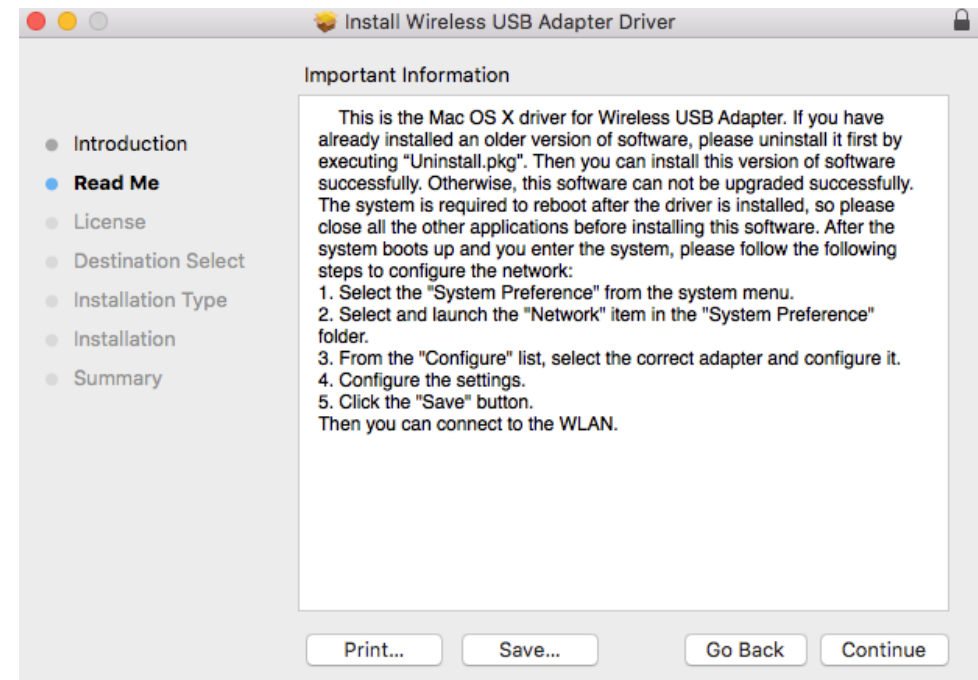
Install Wireless USB Adapter Driver

Important Information

Introduction
Read Me
License
Destination Select
Installation Type
Installation
Summary

This is the Mac OS X driver for Wireless USB Adapter. If you have already installed an older version of software, please uninstall it first by executing “Uninstall.pkg”. Then you can install this version of software successfully. Otherwise, this software can not be upgraded successfully. The system is required to reboot after the driver is installed, so please close all the other applications before installing this software. After the system boots up and you enter the system, please follow the following steps to configure the network:
1. Select the "System Preference" from the system menu.
2. Select and launch the "Network" item in the "System Preference" folder.
3. From the "Configure" list, select the correct adapter and configure it.
4. Configure the settings.
5. Click the "Save" button.
Then you can connect to the WLAN.

Print...
Save...
Go Back
Continue